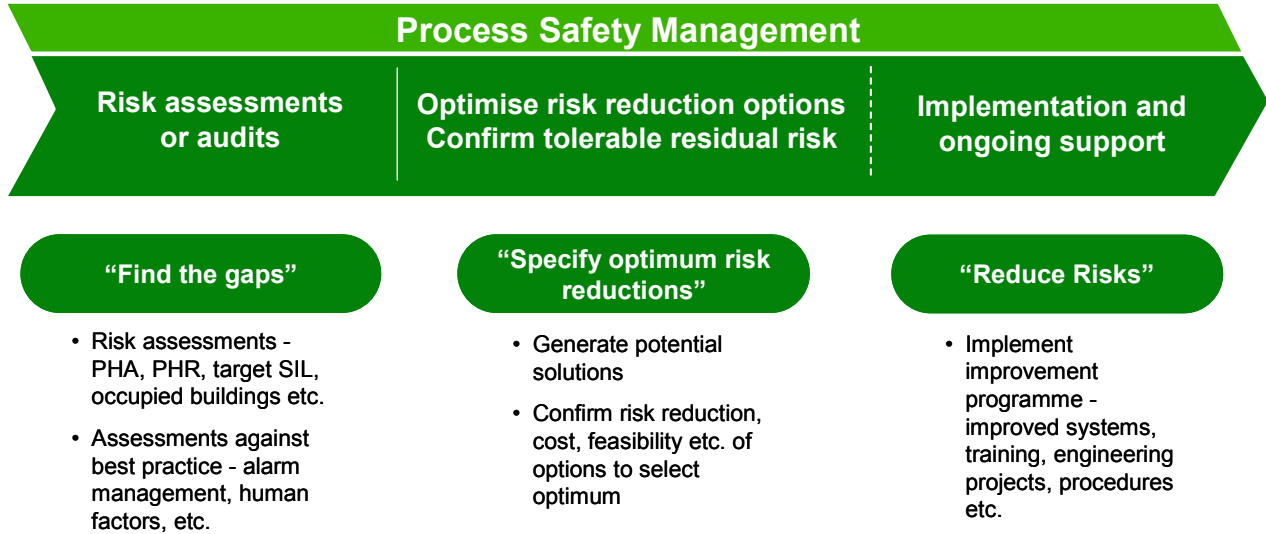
Process Safety Management

Risk assessments or audits

Optimise risk reduction options
Confirm tolerable residual risk

Implementation and ongoing support

"Find the gaps"

• Risk assessments - PHA, PHR, target SIL, occupied buildings etc.

• Assessments against best practice - alarm management, human factors, etc.

"Specify optimum risk reductions"

• Generate potential solutions

• Confirm risk reduction, cost, feasibility etc. of options to select optimum

"Reduce Risks"

• Implement improvement programme - improved systems, training, engineering projects, procedures etc.